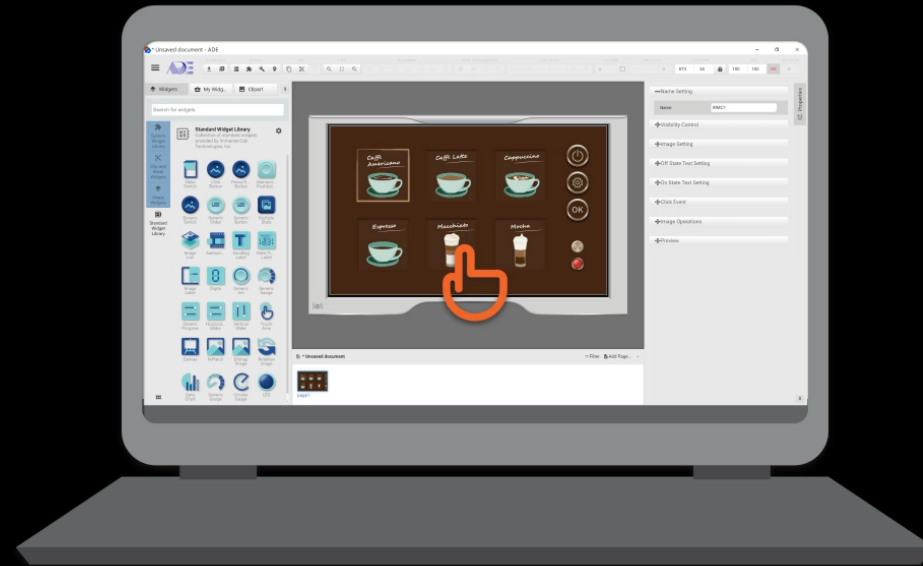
* Unsaved document - ADE

Widgets
My Widg...
Clipart

Search for widgets

Standard Widget Library
Collection of standard widgets provided by Intrinsyc Technologies, Inc.

Standard Widget Library

Coffe Americano
Coffe Latte
Cappuccino
Espresso
Macchiato
Mocha
OK

* Unsaved document
Filter
Add Page...
page1

Name Setting
Name
Visibility Control
Image Setting
Off State Text Setting
On State Text Setting
Click Event
Image Operations
Preview
Properties